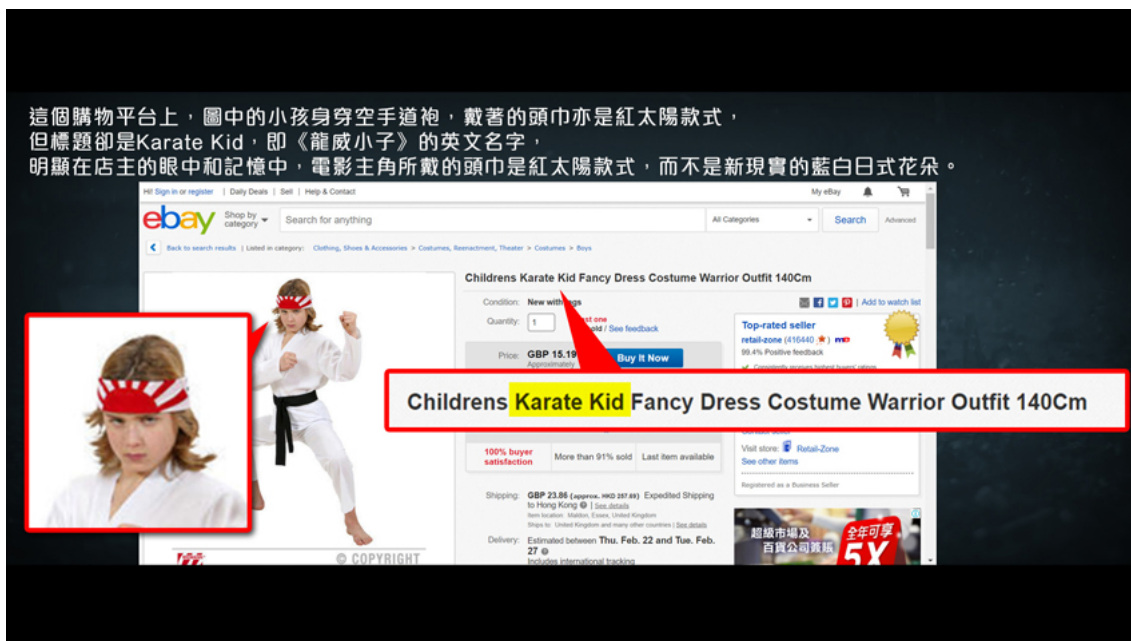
這個購物平台上，圖中的小孩身穿空手道袍，戴著的頭巾亦是紅太陽款式，
但標題卻是Karate Kid，即《龍威小子》的英文名字，
明顯在店主的眼中和記憶中，電影主角所戴的頭巾是紅太陽款式，而不是新現實的藍白日式花朵。

Hi! Sign in or register | Daily Deals | Sell | Help & Contact

My eBay

ebay

Shop by category

Search for anything

All Categories

Search

Advanced

Back to search results | Listed in category: Clothing, Shoes & Accessories > Costumes, Reenactment, Theater > Costumes > Boys

Childrens Karate Kid Fancy Dress Costume Warrior Outfit 140Cm

Condition: New with tags

Quantity: 1 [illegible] sold / See feedback

Price: GBP 15.19

Approximately

Buy It Now

Add to watch list

Top-rated seller

retail-zone (416440 ★)

99.4% Positive feedback

Childrens Karate Kid Fancy Dress Costume Warrior Outfit 140Cm

100% buyer satisfaction

More than 91% sold

Last item available

Visit store: Retail-Zone

See other items

Registered as a Business Seller

Shipping: GBP 23.86 (approx. HKD 257.69) Expedited Shipping to Hong Kong | See details

Item location: Maldon, Essex, United Kingdom

Ships to: United Kingdom and many other countries | See details

Delivery: Estimated between Thu. Feb. 22 and Tue. Feb. 27

Includes international tracking

© COPYRIGHT

超級市場及百貨公司贈飯

全年可享 5X